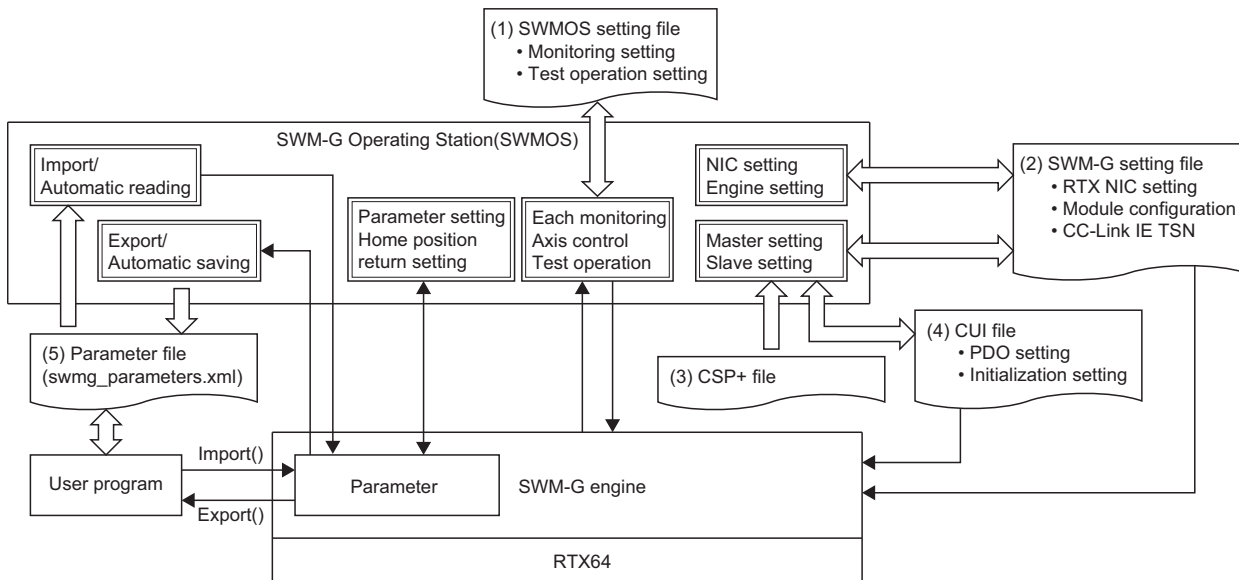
(1) SWMOS setting file
• Monitoring setting
• Test operation setting

SWM-G Operating Station(SWMOS)

Import/
Automatic reading

Export/
Automatic saving

Parameter setting
Home position
return setting

Each monitoring
Axis control
Test operation

NIC setting
Engine setting

Master setting
Slave setting

(2) SWM-G setting file
• RTX NIC setting
• Module configuration
• CC-Link IE TSN

(5) Parameter file
(swmg_parameters.xml)

(3) CSP+ file

(4) CUI file
• PDO setting
• Initialization setting

User program

Import()

Export()

Parameter

SWM-G engine

RTX64